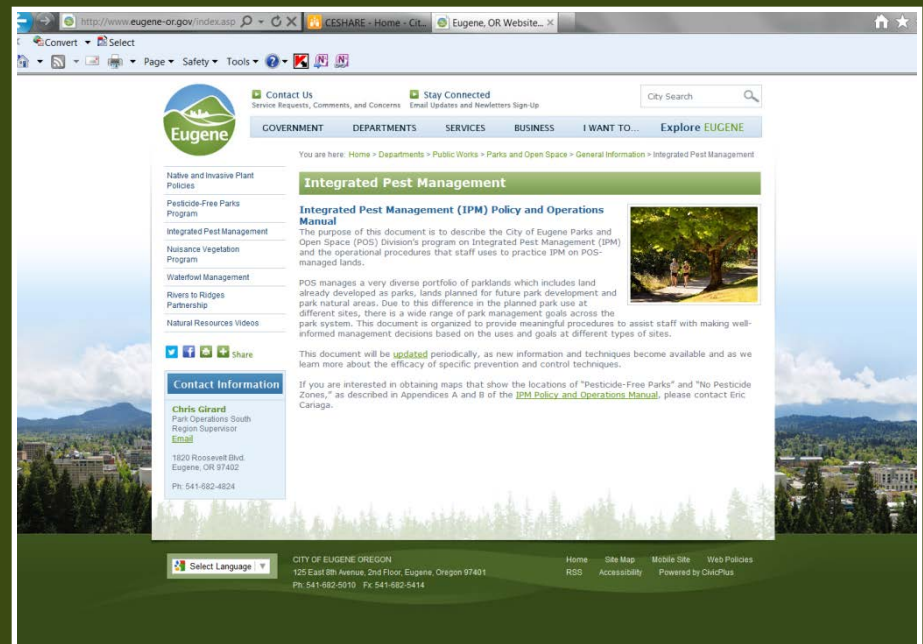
http://www.eugene-or.gov/index.asp

CESHARE - Home - Cit...

Eugene, OR Website...

Convert ▾ Select

Page ▾ Safety ▾ Tools ▾

Eugene

Contact Us
Service Requests, Comments, and Concerns

Stay Connected
Email Updates and Newsletters Sign-Up

City Search

GOVERNMENT DEPARTMENTS SERVICES BUSINESS I WANT TO... Explore EUGENE

You are here: Home > Departments > Public Works > Parks and Open Space > General Information > Integrated Pest Management

Native and Invasive Plant Policies

Pesticide-Free Parks Program

Integrated Pest Management

Nuisance Vegetation Program

Waterfowl Management

Rivers to Ridges Partnership

Natural Resources Videos

Share

Contact Information

Chris Girard
Park Operations South Region Supervisor
Email

1820 Roosevelt Blvd.
Eugene, OR 97402

Ph: 541-682-4824

Integrated Pest Management

Integrated Pest Management (IPM) Policy and Operations Manual

The purpose of this document is to describe the City of Eugene Parks and Open Space (POS) Division's program on Integrated Pest Management (IPM) and the operational procedures that staff uses to practice IPM on POS-managed lands.

POS manages a very diverse portfolio of parklands which includes land already developed as parks, lands planned for future park development and park natural areas. Due to this difference in the planned park use at different sites, there is a wide range of park management goals across the park system. This document is organized to provide meaningful procedures to assist staff with making well-informed management decisions based on the uses and goals at different types of sites.

This document will be updated periodically, as new information and techniques become available and as we learn more about the efficacy of specific prevention and control techniques.

If you are interested in obtaining maps that show the locations of "Pesticide-Free Parks" and "No Pesticide Zones," as described in Appendices A and B of the IPM Policy and Operations Manual, please contact Eric Caraga.

Select Language

CITY OF EUGENE OREGON
125 East 8th Avenue, 2nd Floor, Eugene, Oregon 97401
Ph: 541-682-5010 Fx: 541-682-5414

Home Site Map Mobile Site Web Policies
RSS Accessibility Powered by CivicPlus